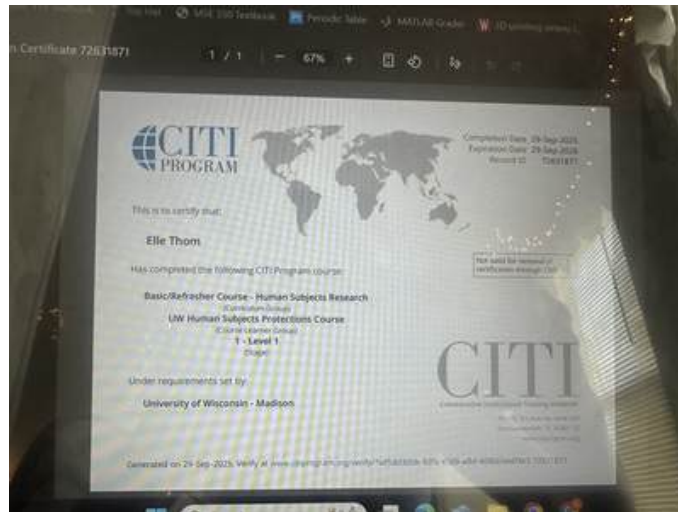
The Hat   MSE 330 Textbook   Periodic Table   MATLAB Grader   3D printing

n Certificate 72631871   1 / 1   —   67%   +

CITI PROGRAM

Completion Date 29-Sep-2025
Expiration Date 29-Sep-2026
Record ID 72631871

This is to certify that:

Elle Thom

Has completed the following CITI Program course:

Not valid for renewal of certification through CME.

Basic/Refresher Course - Human Subjects Research
(Curriculum Group)
UW Human Subjects Protections Course
(Course Learner Group)
1 - Level 1
(Stage)

Under requirements set by:

University of Wisconsin - Madison

CITI
Collaborative Institutional Training Initiative

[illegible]

Generated on 29-Sep-2025. Verify at www.citiprogram.org/verify/?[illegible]